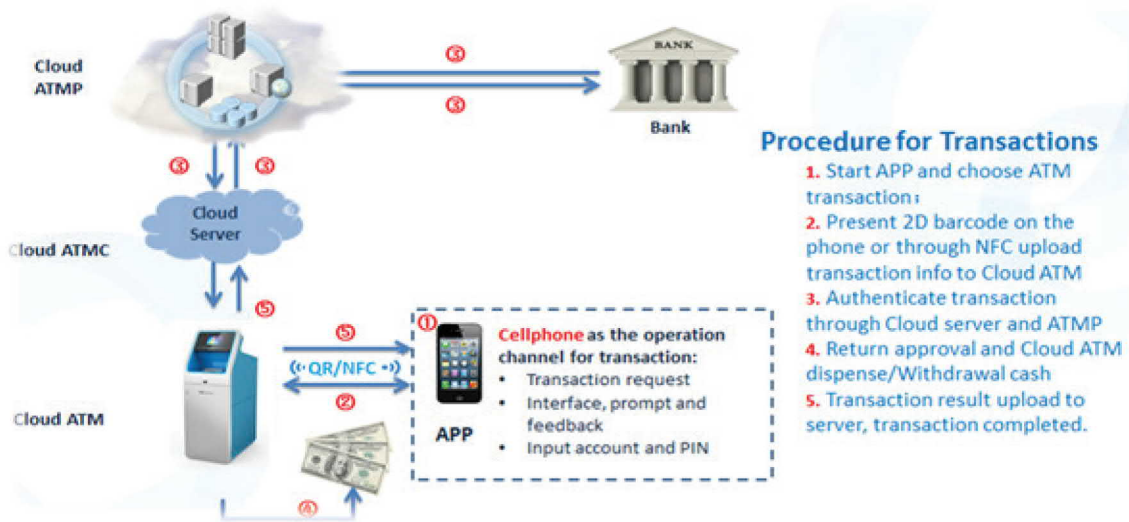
Cloud ATMP

③

③

BANK

Bank

③ ③

Cloud Server

Cloud ATMC

⑤

⑤

((· QR/NFC ·))

②

Cloud ATM

④

①

APP

Cellphone as the operation channel for transaction:
• Transaction request
• Interface, prompt and feedback
• Input account and PIN

Procedure for Transactions
1. Start APP and choose ATM transaction;
2. Present 2D barcode on the phone or through NFC upload transaction info to Cloud ATM
3. Authenticate transaction through Cloud server and ATMP
4. Return approval and Cloud ATM dispense/Withdrawal cash
5. Transaction result upload to server, transaction completed.